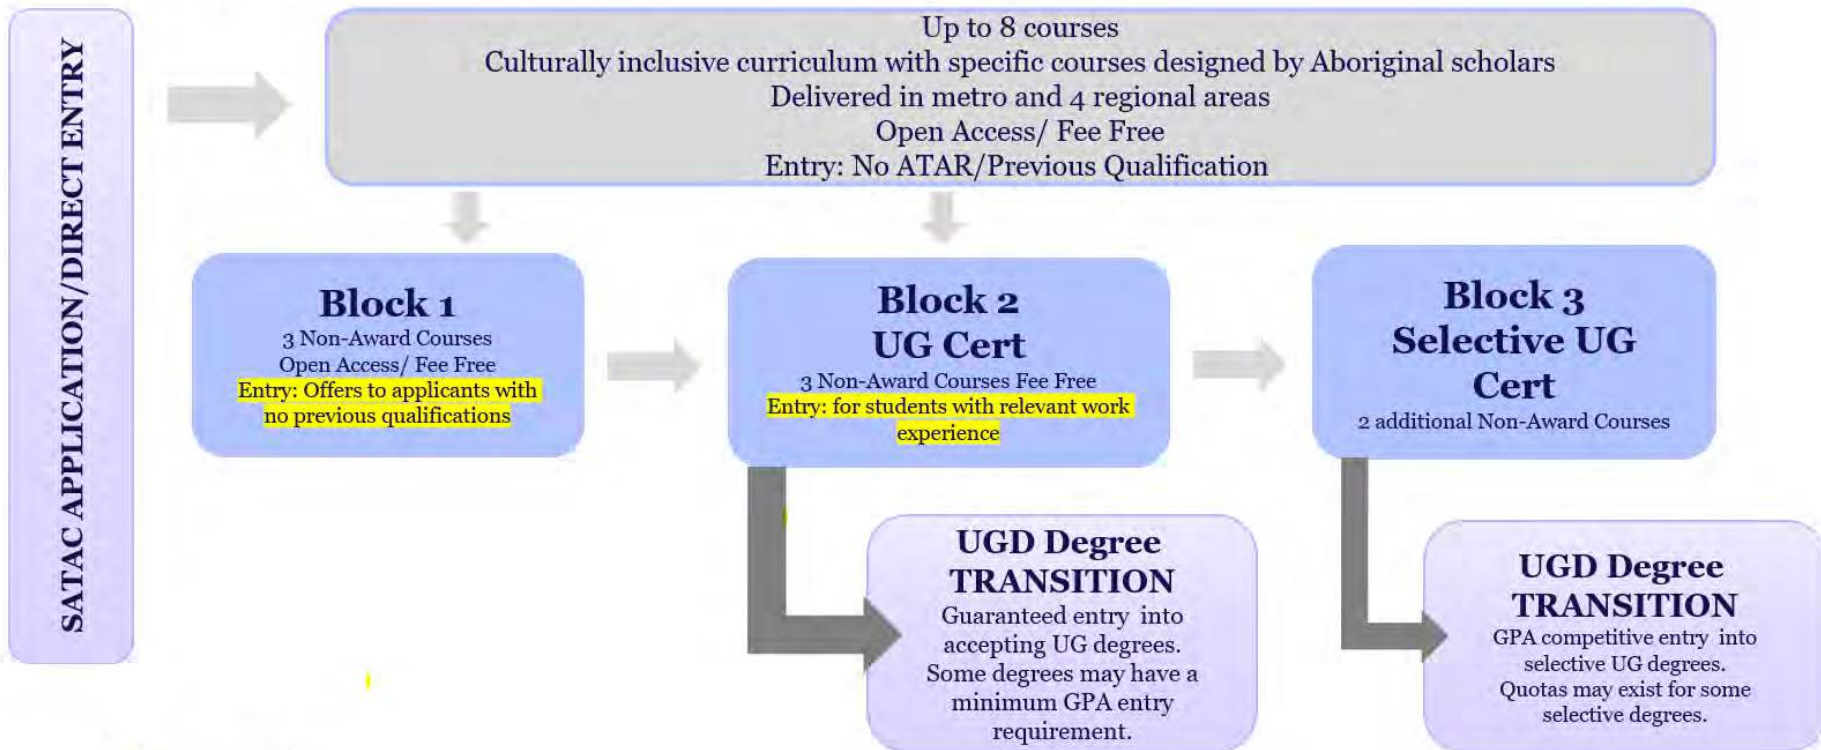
SATAC APPLICATION/DIRECT ENTRY

Up to 8 courses
Culturally inclusive curriculum with specific courses designed by Aboriginal scholars
Delivered in metro and 4 regional areas
Open Access/ Fee Free
Entry: No ATAR/Previous Qualification

Block 1
3 Non-Award Courses
Open Access/ Fee Free
Entry: Offers to applicants with no previous qualifications

Block 2
UG Cert
3 Non-Award Courses Fee Free
Entry: for students with relevant work experience

Block 3
Selective UG Cert
2 additional Non-Award Courses

UGD Degree TRANSITION
Guaranteed entry into accepting UG degrees. Some degrees may have a minimum GPA entry requirement.

UGD Degree TRANSITION
GPA competitive entry into selective UG degrees. Quotas may exist for some selective degrees.